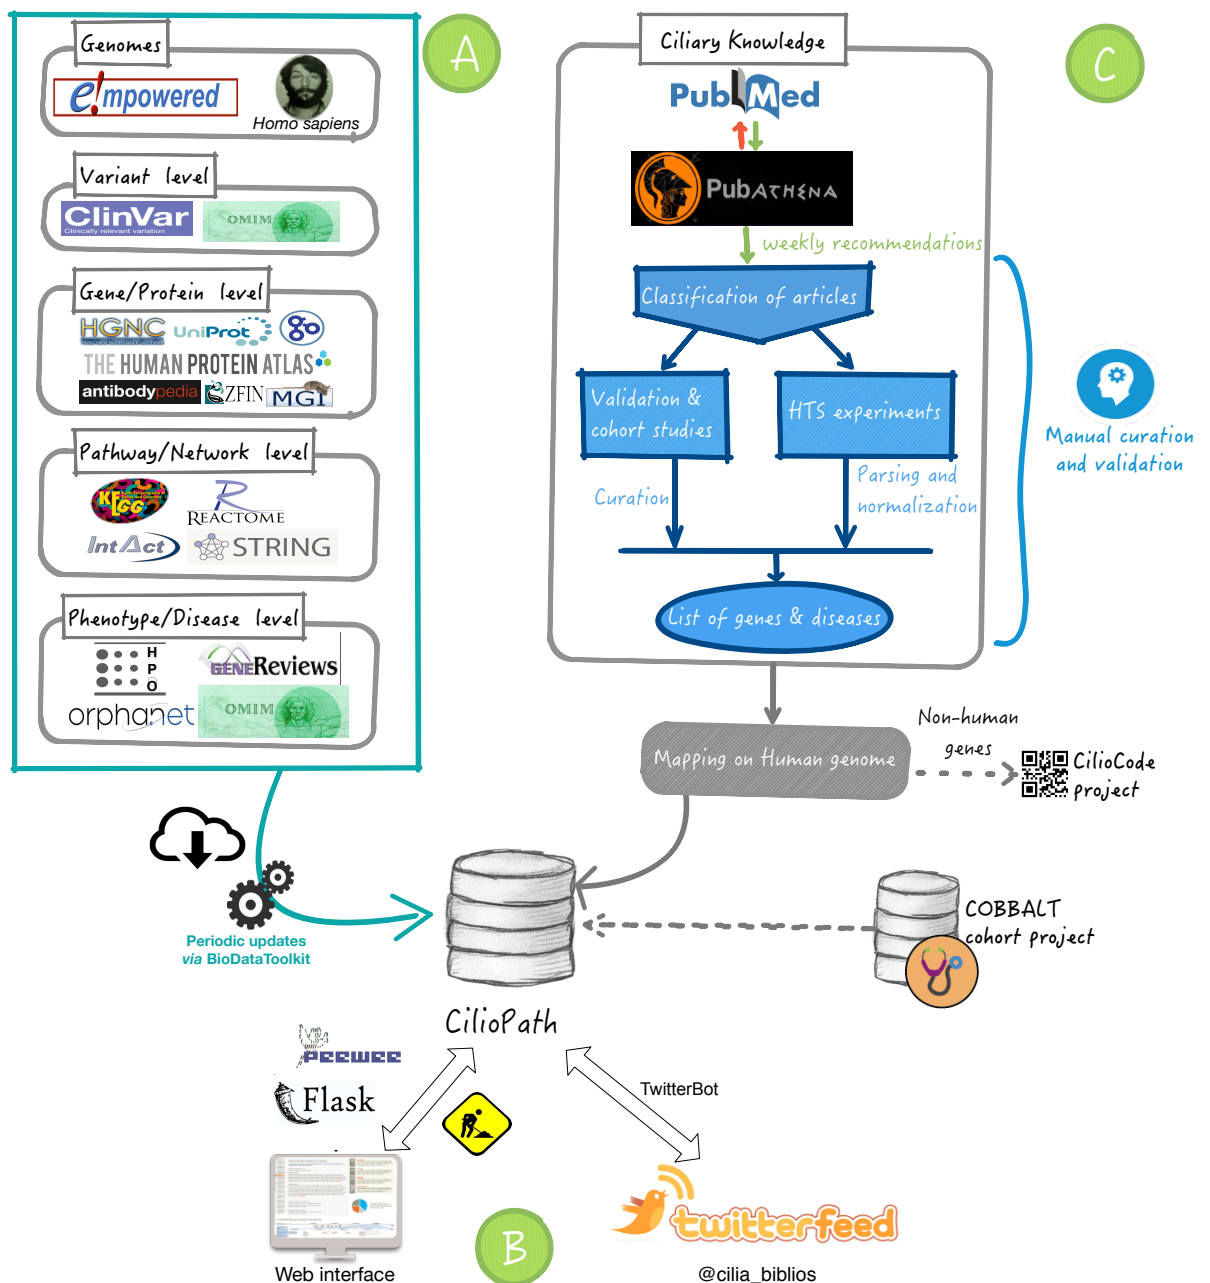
Genomes

e!mpowered

Homo sapiens

Variant level

ClinVar
Clinically relevant variation

OMIM

Gene/Protein level

HGNC

UniProt

THE HUMAN PROTEIN ATLAS

antibodypedia

ZFIN

MGI

Pathway/Network level

KEGG

REACTOME

IntAct

STRING

Phenotype/Disease level

H
P
O

GENEReviews

orphanet

OMIM

A

Ciliary Knowledge

PubMed

PubAthena

weekly recommendations

Classification of articles

Validation & cohort studies

HTS experiments

Curation

Parsing and normalization

List of genes & diseases

C

Manual curation and validation

Mapping on Human genome

Non-human genes

CilioCode project

COBBALT cohort project

Periodic updates via BioDataToolkit

CilioPath

PEEWEE

Flask

TwitterBot

Web interface

B

twitterfeed

@cilia_biblios